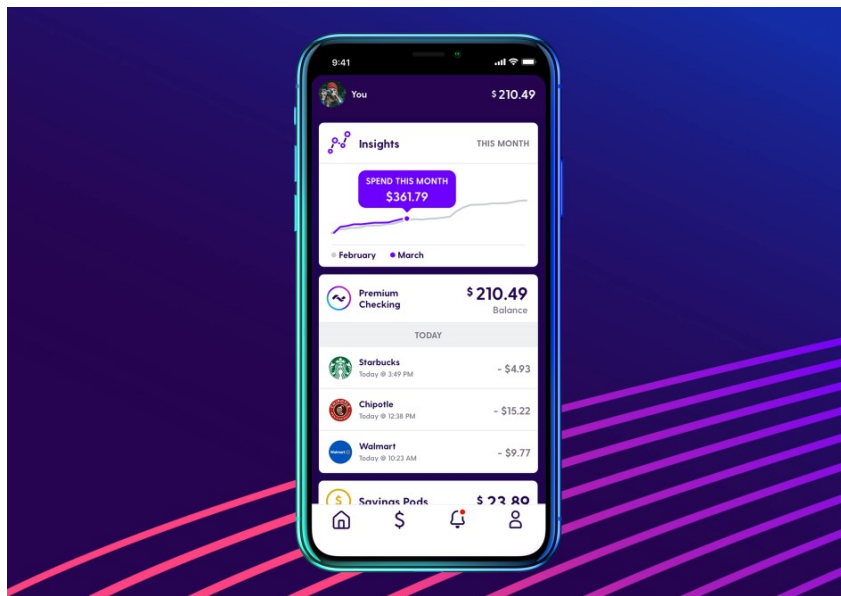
9:41

You

$ 210.49

Insights

THIS MONTH

SPEND THIS MONTH
$361.79

February
March

Premium Checking

$ 210.49
Balance

TODAY

Starbucks
Today @ 3:49 PM
- $4.93

Chipotle
Today @ 12:38 PM
- $15.22

Walmart
Today @ 10:23 AM
- $9.77

Walmart

Savings Pods

$ 23.89